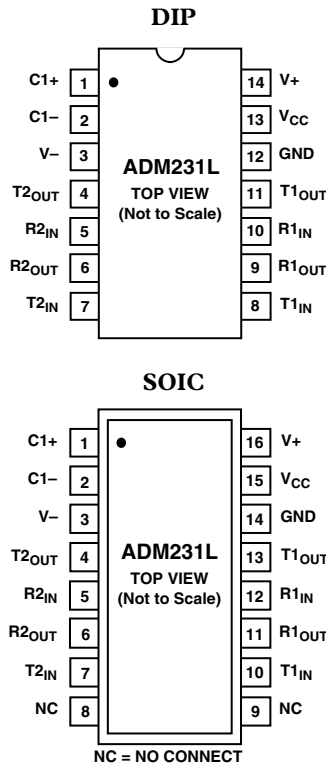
DIP

C1+ 1
C1– 2
V– 3
$T2_{OUT}$ 4
$R2_{IN}$ 5
$R2_{OUT}$ 6
$T2_{IN}$ 7

ADM231L
TOP VIEW
(Not to Scale)

14 V+
13 $V_{CC}$
12 GND
11 $T1_{OUT}$
10 $R1_{IN}$
9 $R1_{OUT}$
8 $T1_{IN}$

SOIC

C1+ 1
C1– 2
V– 3
$T2_{OUT}$ 4
$R2_{IN}$ 5
$R2_{OUT}$ 6
$T2_{IN}$ 7
NC 8

ADM231L
TOP VIEW
(Not to Scale)

16 V+
15 $V_{CC}$
14 GND
13 $T1_{OUT}$
12 $R1_{IN}$
11 $R1_{OUT}$
10 $T1_{IN}$
9 NC

NC = NO CONNECT